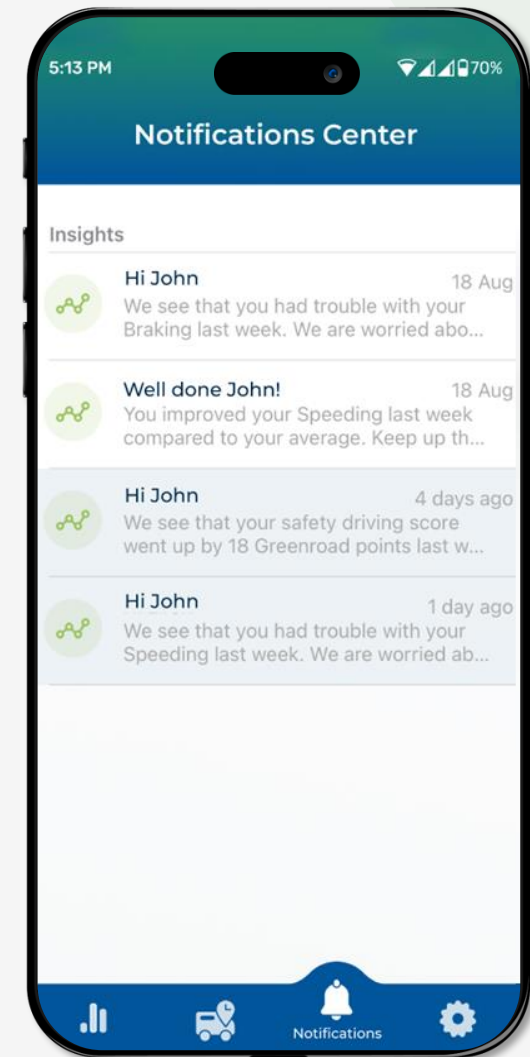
5:13 PM

70%

Notifications Center

Insights

Hi John
18 Aug
We see that you had trouble with your Braking last week. We are worried abo...

Well done John!
18 Aug
You improved your Speeding last week compared to your average. Keep up th...

Hi John
4 days ago
We see that your safety driving score went up by 18 Greenroad points last w...

Hi John
1 day ago
We see that you had trouble with your Speeding last week. We are worried ab...

Notifications